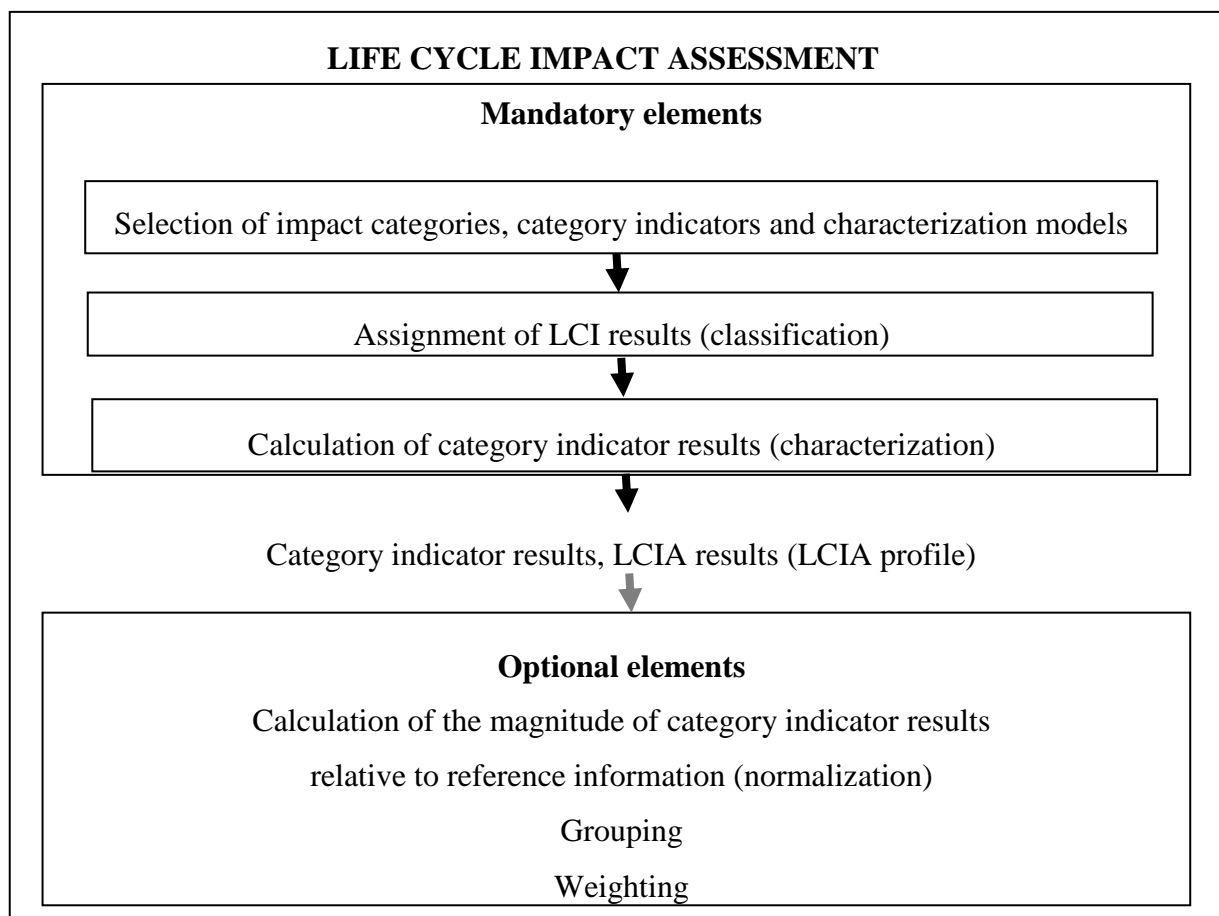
LIFE CYCLE IMPACT ASSESSMENT

Mandatory elements

Selection of impact categories, category indicators and characterization models

Assignment of LCI results (classification)

Calculation of category indicator results (characterization)

Category indicator results, LCIA results (LCIA profile)

Optional elements

Calculation of the magnitude of category indicator results relative to reference information (normalization)

Grouping

Weighting